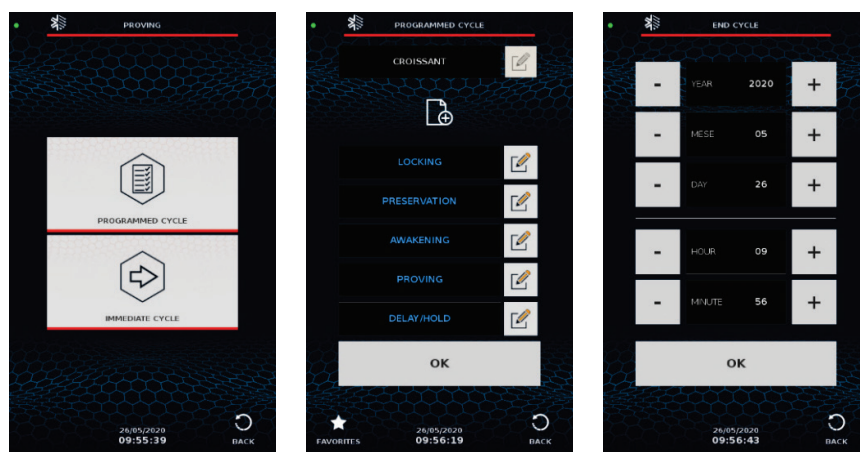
PROVING

PROGRAMMED CYCLE

IMMEDIATE CYCLE

26/05/2020
09:55:39

BACK

PROGRAMMED CYCLE

CROISSANT

LOCKING

PRESERVATION

AWAKENING

PROVING

DELAY/HOLD

OK

FAVORITES

26/05/2020
09:56:19

BACK

END CYCLE

-
YEAR 2020
+

-
MESE 05
+

-
DAY 26
+

-
HOUR 09
+

-
MINUTE 56
+

OK

26/05/2020
09:56:43

BACK